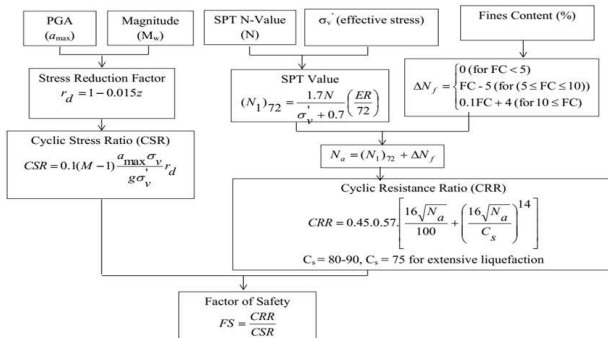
PGA ($a_{max}$)

Magnitude ($M_w$)

SPT N-Value (N)

$\sigma_v'$ (effective stress)

Fines Content (%)

Stress Reduction Factor
$r_d = 1 - 0.015z$

SPT Value
$(N_1)_{72} = \frac{1.7N}{\sigma_v' + 0.7}\left(\frac{ER}{72}\right)$

$\Delta N_f = \begin{cases} 0 \text{ (for FC < 5)} \\ \text{FC - 5 (for } (5 \le \text{FC} \le 10)) \\ 0.1\text{FC} + 4 \text{ (for } 10 \le \text{FC)} \end{cases}$

Cyclic Stress Ratio (CSR)
$CSR = 0.1(M-1)\frac{a_{max}\sigma_v}{g\sigma_v'}r_d$

$N_a = (N_1)_{72} + \Delta N_f$

Cyclic Resistance Ratio (CRR)
$CRR = 0.45.0.57.\left[\frac{16\sqrt{N_a}}{100} + \left(\frac{16\sqrt{N_a}}{C_s}\right)^{14}\right]$

$C_s$ = 80-90, $C_s$ = 75 for extensive liquefaction

Factor of Safety
$FS = \frac{CRR}{CSR}$